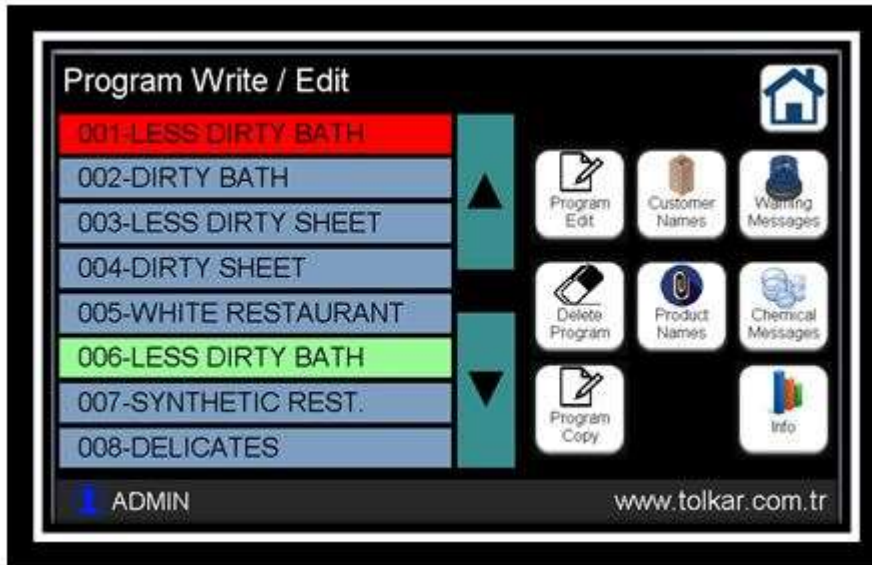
Program Write / Edit

001-LESS DIRTY BATH
002-DIRTY BATH
003-LESS DIRTY SHEET
004-DIRTY SHEET
005-WHITE RESTAURANT
006-LESS DIRTY BATH
007-SYNTHETIC REST.
008-DELICATES

Program Edit
Customer Names
Warning Messages
Delete Program
Product Names
Chemical Messages
Program Copy
Info

ADMIN
www.tolkar.com.tr